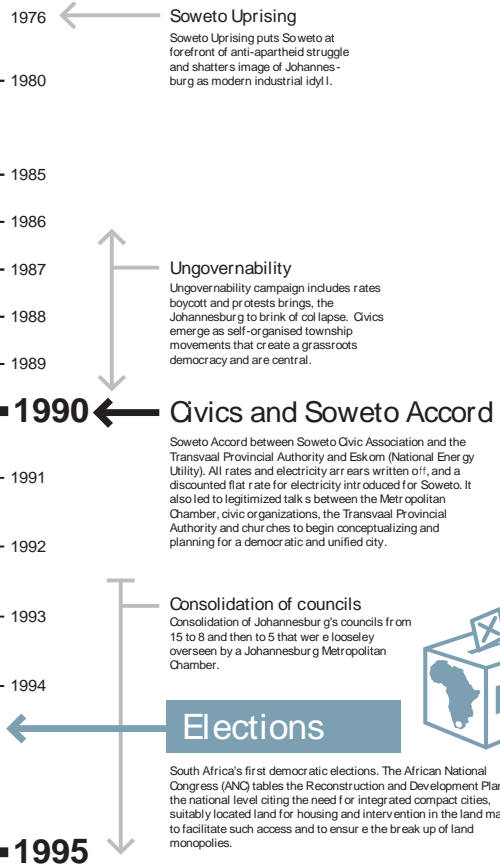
1976

Soweto Uprising

Soweto Uprising puts Soweto at forefront of anti-apartheid struggle and shatters image of Johannesburg as modern industrial idyll.

1980

1985

1986

1987

Ungovernability

Ungovernability campaign includes rates boycott and protests brings, the Johannesburg to brink of collapse. Civics emerge as self-organised township movements that create a grassroots democracy and are central.

1988

1989

1990

Civics and Soweto Accord

Soweto Accord between Soweto Civic Association and the Transvaal Provincial Authority and Eskom (National Energy Utility). All rates and electricity arrears written off, and a discounted flat rate for electricity introduced for Soweto. It also led to legitimized talks between the Metropolitan Chamber, civic organizations, the Transvaal Provincial Authority and churches to begin conceptualizing and planning for a democratic and unified city.

1991

1992

1993

Consolidation of councils

Consolidation of Johannesburg's councils from 15 to 8 and then to 5 that were looseley overseen by a Johannesburg Metropolitan Chamber.

1994

Elections

South Africa's first democratic elections. The African National Congress (ANC) tables the Reconstruction and Development Plan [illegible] the national level citing the need for integrated compact cities, suitably located land for housing and intervention in the land ma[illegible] to facilitate such access and to ensure the break up of land monopolies.

1995